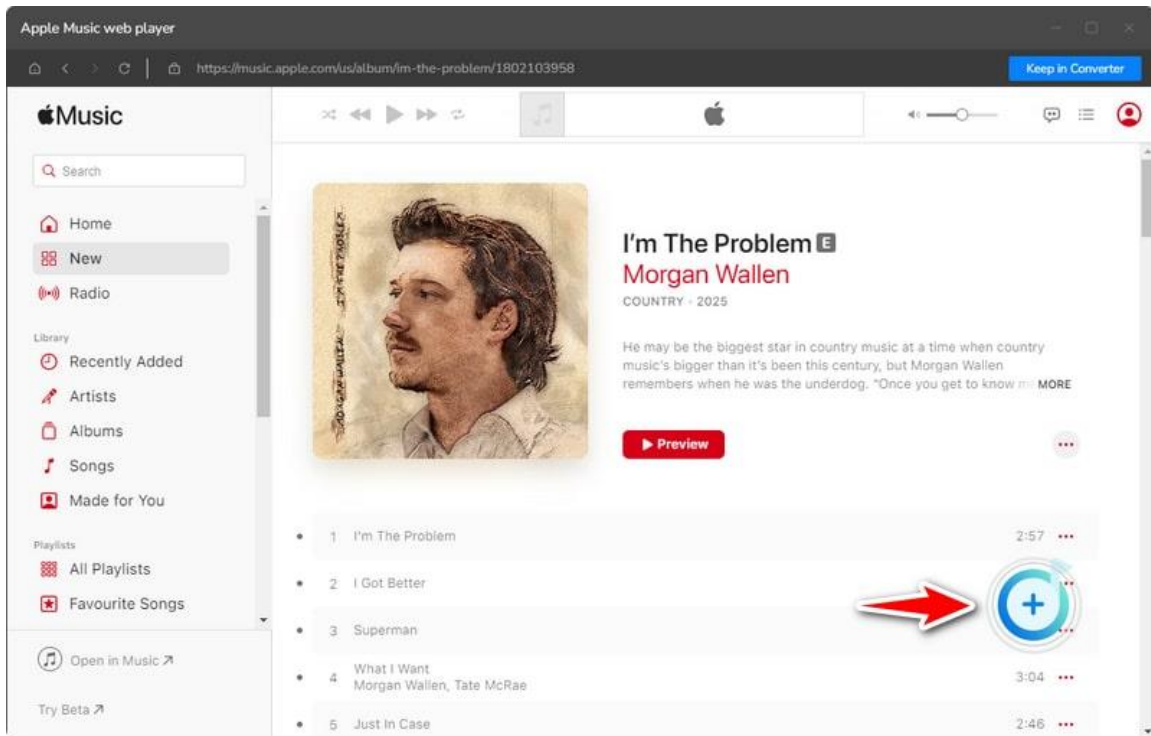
Apple Music web player

https://music.apple.com/us/album/im-the-problem/1802103958

Keep in Converter

Music

Search

Home
New
Radio

Library
Recently Added
Artists
Albums
Songs
Made for You

Playlists
All Playlists
Favourite Songs

Open in Music ↗

Try Beta ↗

I'm The Problem E
Morgan Wallen
COUNTRY · 2025

He may be the biggest star in country music at a time when country music's bigger than it's been this century, but Morgan Wallen remembers when he was the underdog. "Once you get to know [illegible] MORE

▶ Preview

1 I'm The Problem 2:57
2 I Got Better
3 Superman
4 What I Want Morgan Wallen, Tate McRae 3:04
5 Just In Case 2:46